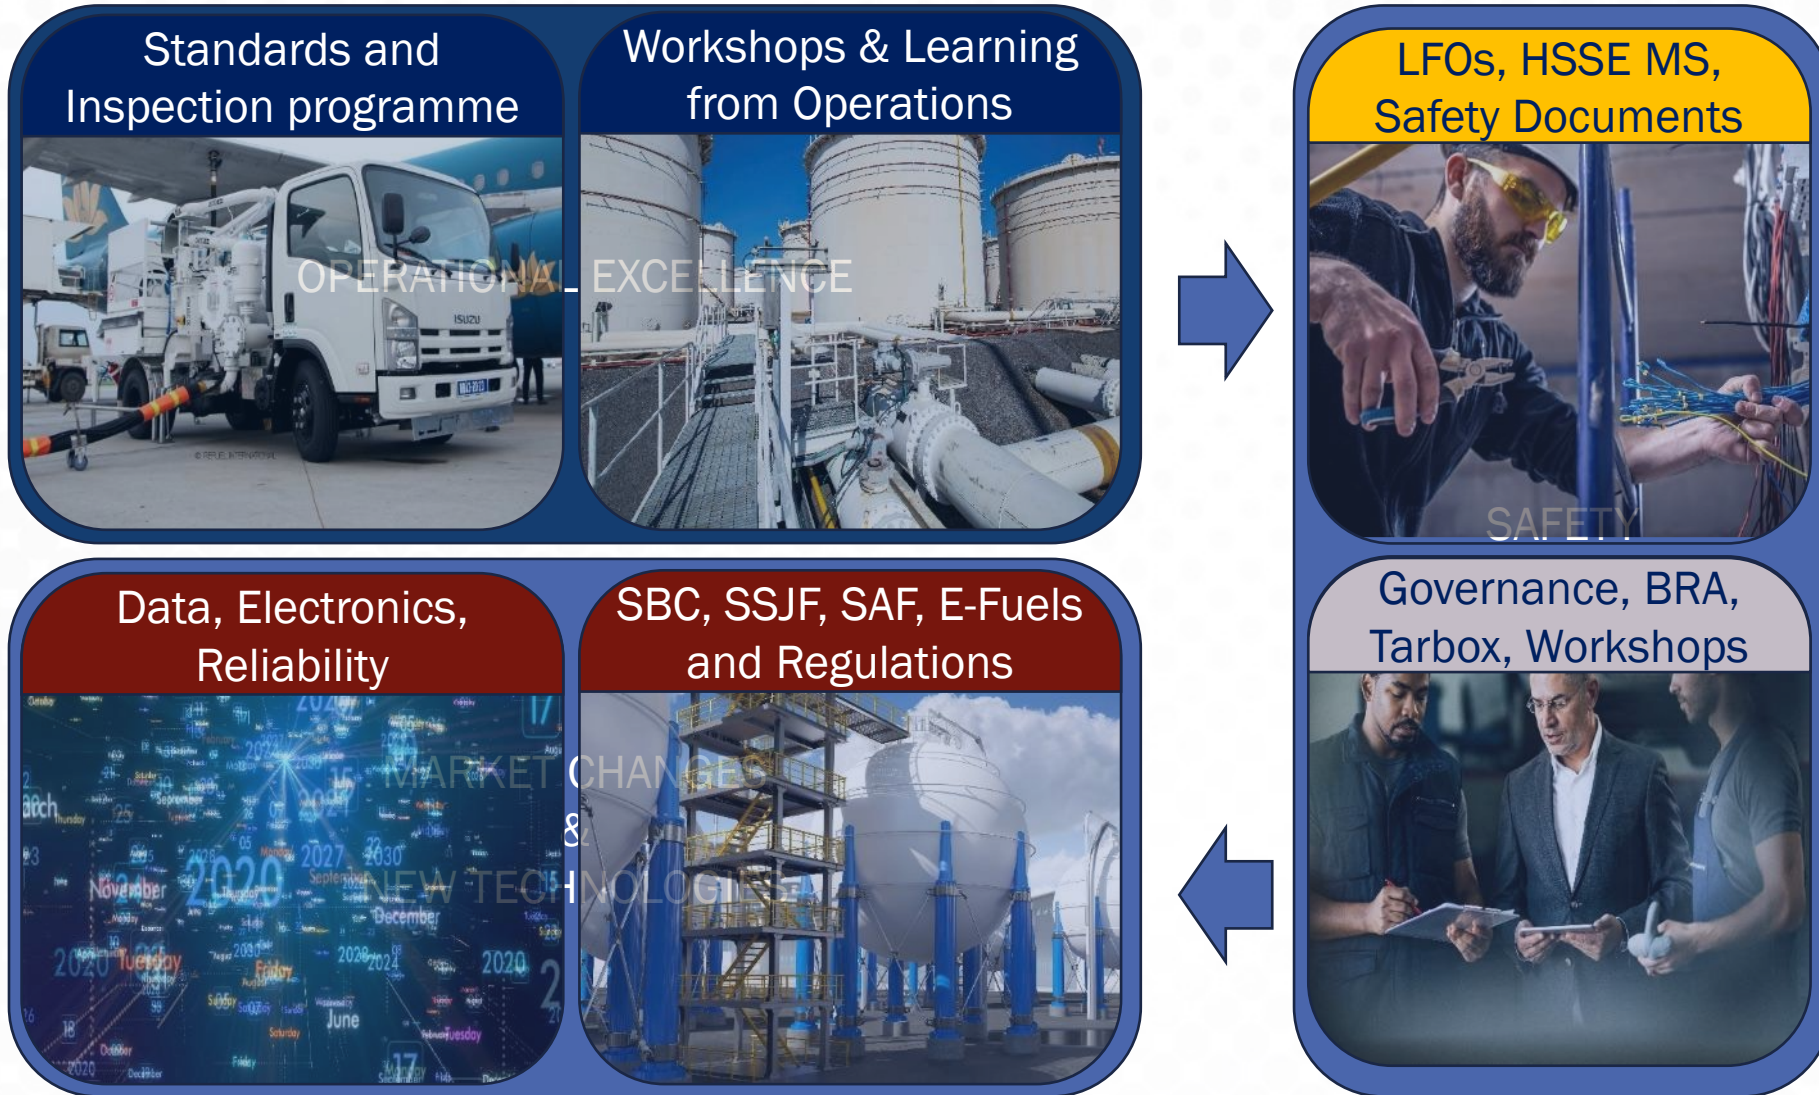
Standards and Inspection programme

Workshops & Learning from Operations

OPERATIONAL EXCELLENCE

LFOs, HSSE MS, Safety Documents

SAFETY

Governance, BRA, Tarbox, Workshops

Data, Electronics, Reliability

SBC, SSJF, SAF, E-Fuels and Regulations

MARKET CHANGES & NEW TECHNOLOGIES